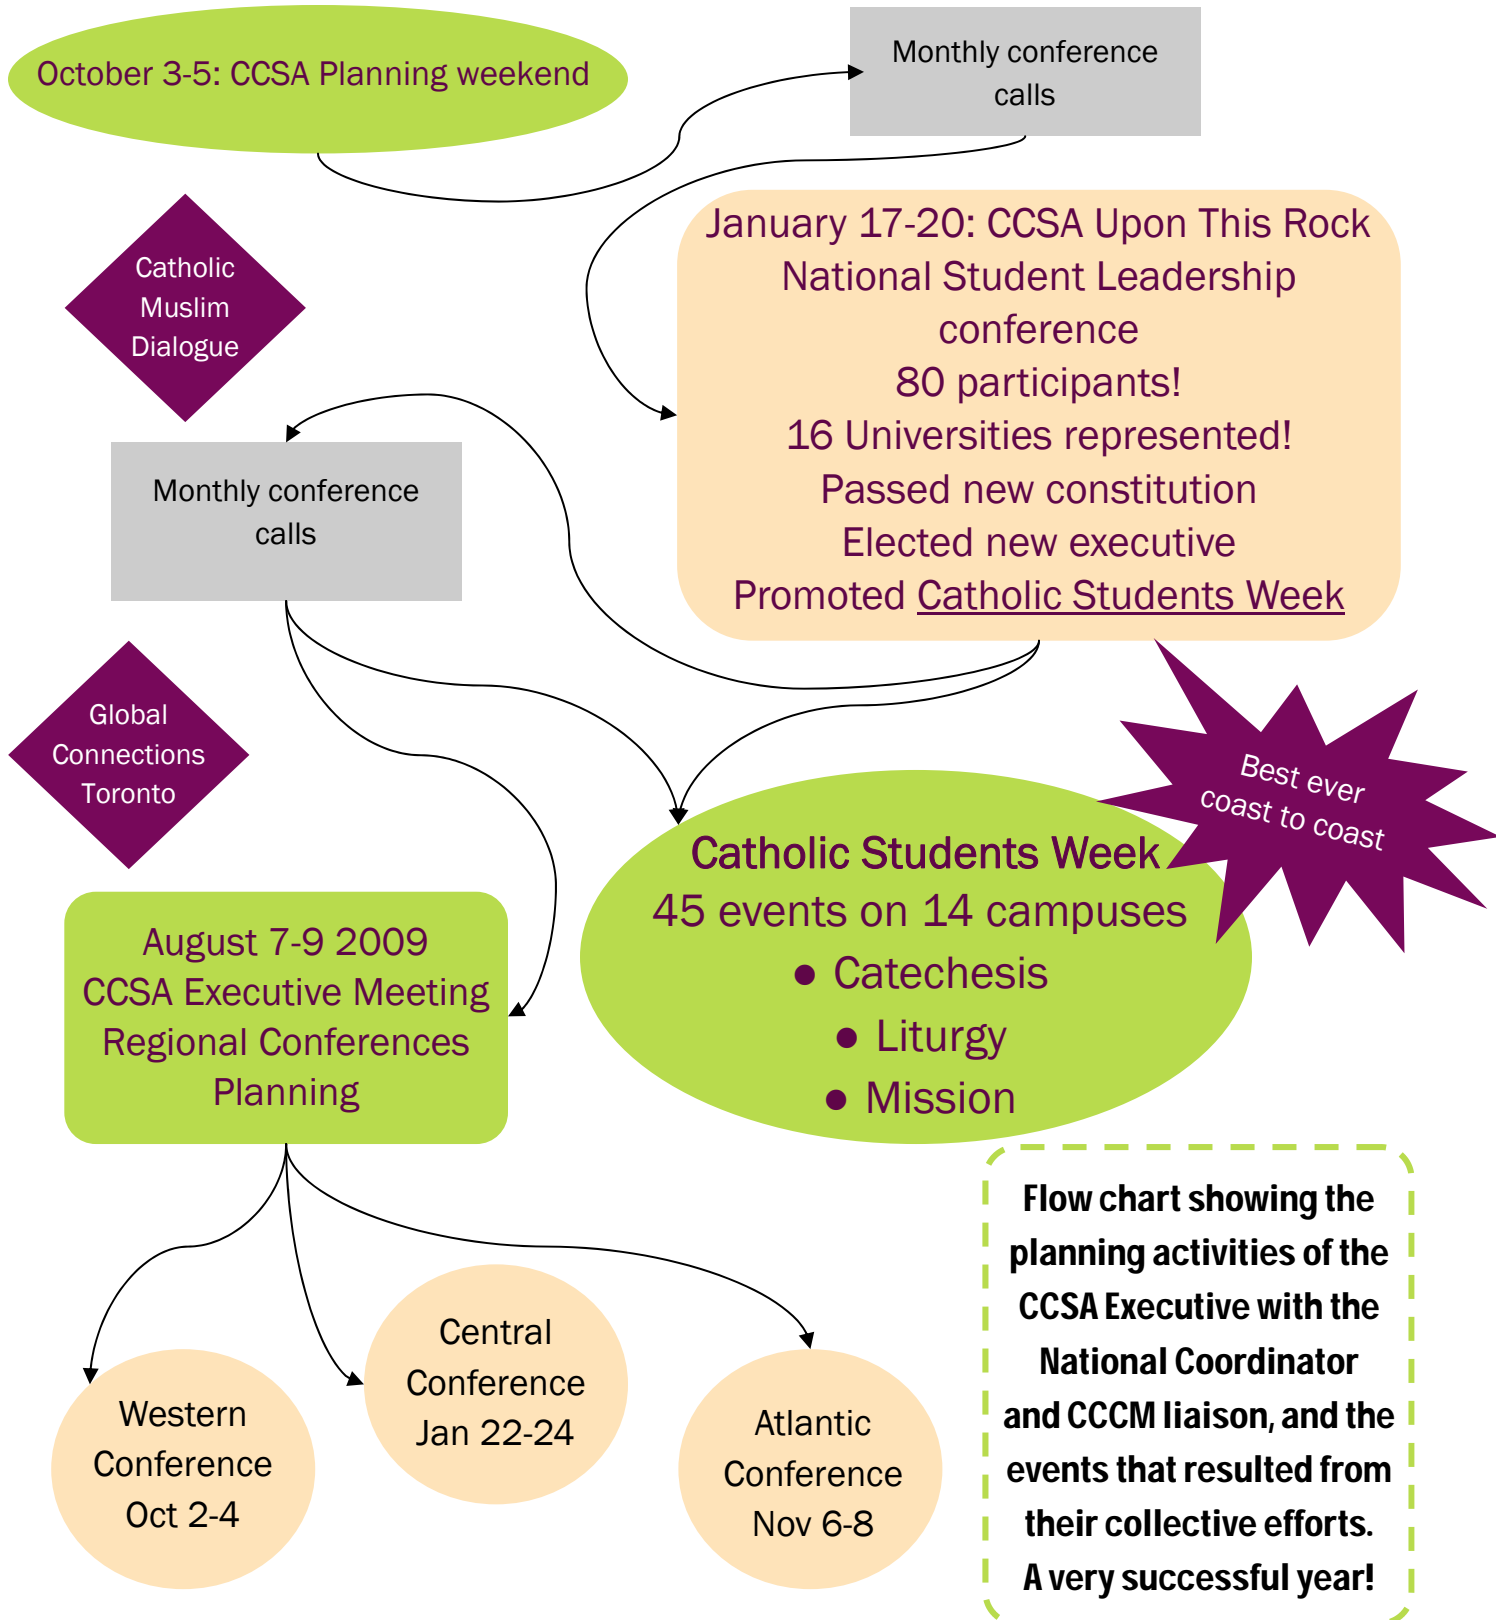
October 3-5: CCSA Planning weekend

Monthly conference calls

Catholic Muslim Dialogue

January 17-20: CCSA Upon This Rock National Student Leadership conference
80 participants!
16 Universities represented!
Passed new constitution
Elected new executive
Promoted Catholic Students Week

Monthly conference calls

Global Connections Toronto

Best ever coast to coast

Catholic Students Week
45 events on 14 campuses
• Catechesis
• Liturgy
• Mission

August 7-9 2009
CCSA Executive Meeting
Regional Conferences Planning

Western Conference Oct 2-4

Central Conference Jan 22-24

Atlantic Conference Nov 6-8

Flow chart showing the planning activities of the CCSA Executive with the National Coordinator and CCCM liaison, and the events that resulted from their collective efforts. A very successful year!